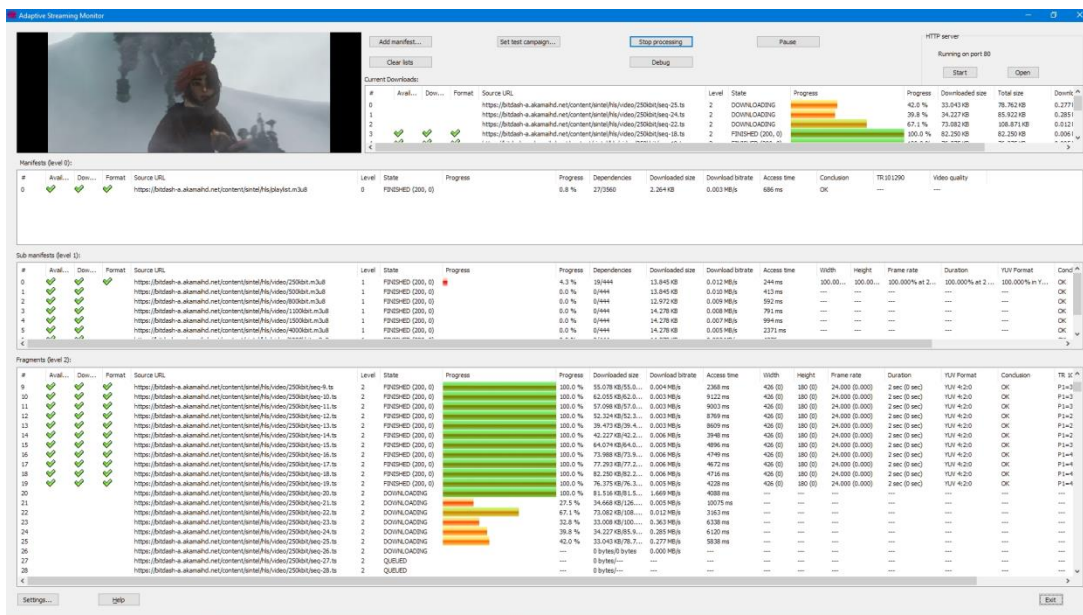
Adaptive Streaming Monitor

Add manifest... Set test campaign... Stop processing Pause

Clear lists Debug

HTTP server
Running on port 80
Start Open

Current Downloads:

| # | Avail... | Dow... | Format | Source URL | Level | State | Progress | Progress | Downloaded size | Total size | Downl |
|---|---|---|---|---|---|---|---|---|---|---|---|
| 0 | | | | https://bitdash-a.akamaihd.net/content/sintel/hls/video/250kbit/seq-25.ts | 2 | DOWNLOADING | | 42.0 % | 33.043 KB | 78.762 KB | 0.2771 |
| 1 | | | | https://bitdash-a.akamaihd.net/content/sintel/hls/video/250kbit/seq-24.ts | 2 | DOWNLOADING | | 39.8 % | 34.227 KB | 85.922 KB | 0.2851 |
| 2 | | | | https://bitdash-a.akamaihd.net/content/sintel/hls/video/250kbit/seq-22.ts | 2 | DOWNLOADING | | 67.1 % | 73.082 KB | 108.871 KB | 0.0121 |
| 3 | | | | https://bitdash-a.akamaihd.net/content/sintel/hls/video/250kbit/seq-18.ts | 2 | FINISHED (200, 0) | | 100.0 % | 82.250 KB | 82.250 KB | 0.0061 |

Manifests (level 0):

| # | Avail... | Dow... | Format | Source URL | Level | State | Progress | Progress | Dependencies | Downloaded size | Download bitrate | Access time | Conclusion | TR 101290 | Video quality |
|---|---|---|---|---|---|---|---|---|---|---|---|---|---|---|---|
| 0 | | | | https://bitdash-a.akamaihd.net/content/sintel/hls/playlist.m3u8 | 0 | FINISHED (200, 0) | | 0.8 % | 27/3560 | 2.264 KB | 0.003 MB/s | 686 ms | OK | --- | --- |

Sub manifests (level 1):

| # | Avail... | Dow... | Format | Source URL | Level | State | Progress | Progress | Dependencies | Downloaded size | Download bitrate | Access time | Width | Height | Frame rate | Duration | YUV Format | Cond |
|---|---|---|---|---|---|---|---|---|---|---|---|---|---|---|---|---|---|---|
| 0 | | | | https://bitdash-a.akamaihd.net/content/sintel/hls/video/250kbit.m3u8 | 1 | FINISHED (200, 0) | | 4.3 % | 19/444 | 13.845 KB | 0.012 MB/s | 244 ms | 100.00... | 100.00... | 100.000% at 2... | 100.000% at 2... | 100.000% in Y... | OK |
| 1 | | | | https://bitdash-a.akamaihd.net/content/sintel/hls/video/500kbit.m3u8 | 1 | FINISHED (200, 0) | | 0.0 % | 0/444 | 13.845 KB | 0.010 MB/s | 413 ms | --- | --- | --- | --- | --- | OK |
| 2 | | | | https://bitdash-a.akamaihd.net/content/sintel/hls/video/800kbit.m3u8 | 1 | FINISHED (200, 0) | | 0.0 % | 0/444 | 12.972 KB | 0.009 MB/s | 592 ms | --- | --- | --- | --- | --- | OK |
| 3 | | | | https://bitdash-a.akamaihd.net/content/sintel/hls/video/1100kbit.m3u8 | 1 | FINISHED (200, 0) | | 0.0 % | 0/444 | 14.278 KB | 0.008 MB/s | 791 ms | --- | --- | --- | --- | --- | OK |
| 4 | | | | https://bitdash-a.akamaihd.net/content/sintel/hls/video/1500kbit.m3u8 | 1 | FINISHED (200, 0) | | 0.0 % | 0/444 | 14.278 KB | 0.007 MB/s | 994 ms | --- | --- | --- | --- | --- | OK |
| 5 | | | | https://bitdash-a.akamaihd.net/content/sintel/hls/video/4000kbit.m3u8 | 1 | FINISHED (200, 0) | | 0.0 % | 0/444 | 14.278 KB | 0.006 MB/s | 2371 ms | --- | --- | --- | --- | --- | OK |

Fragments (level 2):

| # | Avail... | Dow... | Format | Source URL | Level | State | Progress | Progress | Downloaded size | Download bitrate | Access time | Width | Height | Frame rate | Duration | YUV Format | Conclusion | TR 10 |
|---|---|---|---|---|---|---|---|---|---|---|---|---|---|---|---|---|---|---|
| 9 | | | | https://bitdash-a.akamaihd.net/content/sintel/hls/video/250kbit/seq-9.ts | 2 | FINISHED (200, 0) | | 100.0 % | 55.078 KB/55.0... | 0.004 MB/s | 2368 ms | 426 (0) | 180 (0) | 24.000 (0.000) | 2 sec (0 sec) | YUV 4:2:0 | OK | P1=3 |
| 10 | | | | https://bitdash-a.akamaihd.net/content/sintel/hls/video/250kbit/seq-10.ts | 2 | FINISHED (200, 0) | | 100.0 % | 62.035 KB/62.0... | 0.003 MB/s | 9122 ms | 426 (0) | 180 (0) | 24.000 (0.000) | 2 sec (0 sec) | YUV 4:2:0 | OK | P1=3 |
| 11 | | | | https://bitdash-a.akamaihd.net/content/sintel/hls/video/250kbit/seq-11.ts | 2 | FINISHED (200, 0) | | 100.0 % | 57.098 KB/57.0... | 0.003 MB/s | 9003 ms | 426 (0) | 180 (0) | 24.000 (0.000) | 2 sec (0 sec) | YUV 4:2:0 | OK | P1=3 |
| 12 | | | | https://bitdash-a.akamaihd.net/content/sintel/hls/video/250kbit/seq-12.ts | 2 | FINISHED (200, 0) | | 100.0 % | 52.324 KB/52.3... | 0.003 MB/s | 8769 ms | 426 (0) | 180 (0) | 24.000 (0.000) | 2 sec (0 sec) | YUV 4:2:0 | OK | P1=2 |
| 13 | | | | https://bitdash-a.akamaihd.net/content/sintel/hls/video/250kbit/seq-13.ts | 2 | FINISHED (200, 0) | | 100.0 % | 39.473 KB/39.4... | 0.003 MB/s | 8609 ms | 426 (0) | 180 (0) | 24.000 (0.000) | 2 sec (0 sec) | YUV 4:2:0 | OK | P1=2 |
| 14 | | | | https://bitdash-a.akamaihd.net/content/sintel/hls/video/250kbit/seq-14.ts | 2 | FINISHED (200, 0) | | 100.0 % | 42.227 KB/42.2... | 0.006 MB/s | 3948 ms | 426 (0) | 180 (0) | 24.000 (0.000) | 2 sec (0 sec) | YUV 4:2:0 | OK | P1=2 |
| 15 | | | | https://bitdash-a.akamaihd.net/content/sintel/hls/video/250kbit/seq-15.ts | 2 | FINISHED (200, 0) | | 100.0 % | 64.074 KB/64.0... | 0.005 MB/s | 4896 ms | 426 (0) | 180 (0) | 24.000 (0.000) | 2 sec (0 sec) | YUV 4:2:0 | OK | P1=3 |
| 16 | | | | https://bitdash-a.akamaihd.net/content/sintel/hls/video/250kbit/seq-16.ts | 2 | FINISHED (200, 0) | | 100.0 % | 73.988 KB/73.9... | 0.006 MB/s | 4749 ms | 426 (0) | 180 (0) | 24.000 (0.000) | 2 sec (0 sec) | YUV 4:2:0 | OK | P1=4 |
| 17 | | | | https://bitdash-a.akamaihd.net/content/sintel/hls/video/250kbit/seq-17.ts | 2 | FINISHED (200, 0) | | 100.0 % | 77.293 KB/77.2... | 0.006 MB/s | 4672 ms | 426 (0) | 180 (0) | 24.000 (0.000) | 2 sec (0 sec) | YUV 4:2:0 | OK | P1=4 |
| 18 | | | | https://bitdash-a.akamaihd.net/content/sintel/hls/video/250kbit/seq-18.ts | 2 | FINISHED (200, 0) | | 100.0 % | 82.250 KB/82.2... | 0.006 MB/s | 4716 ms | 426 (0) | 180 (0) | 24.000 (0.000) | 2 sec (0 sec) | YUV 4:2:0 | OK | P1=4 |
| 19 | | | | https://bitdash-a.akamaihd.net/content/sintel/hls/video/250kbit/seq-19.ts | 2 | FINISHED (200, 0) | | 100.0 % | 76.375 KB/76.3... | 0.005 MB/s | 4228 ms | 426 (0) | 180 (0) | 24.000 (0.000) | 2 sec (0 sec) | YUV 4:2:0 | OK | P1=4 |
| 20 | | | | https://bitdash-a.akamaihd.net/content/sintel/hls/video/250kbit/seq-20.ts | 2 | DOWNLOADING | | 100.0 % | 81.516 KB/81.5... | 1.669 MB/s | 4088 ms | --- | --- | --- | --- | --- | --- | --- |
| 21 | | | | https://bitdash-a.akamaihd.net/content/sintel/hls/video/250kbit/seq-21.ts | 2 | DOWNLOADING | | 27.5 % | 24.668 KB/126.... | 0.005 MB/s | 10075 ms | --- | --- | --- | --- | --- | --- | --- |
| 22 | | | | https://bitdash-a.akamaihd.net/content/sintel/hls/video/250kbit/seq-22.ts | 2 | DOWNLOADING | | 67.1 % | 73.082 KB/108.... | 0.012 MB/s | 3163 ms | --- | --- | --- | --- | --- | --- | --- |
| 23 | | | | https://bitdash-a.akamaihd.net/content/sintel/hls/video/250kbit/seq-23.ts | 2 | DOWNLOADING | | 32.8 % | 33.008 KB/100.... | 0.363 MB/s | 6338 ms | --- | --- | --- | --- | --- | --- | --- |
| 24 | | | | https://bitdash-a.akamaihd.net/content/sintel/hls/video/250kbit/seq-24.ts | 2 | DOWNLOADING | | 39.8 % | 34.227 KB/85.9... | 0.285 MB/s | 6120 ms | --- | --- | --- | --- | --- | --- | --- |
| 25 | | | | https://bitdash-a.akamaihd.net/content/sintel/hls/video/250kbit/seq-25.ts | 2 | DOWNLOADING | | 42.0 % | 33.043 KB/78.7... | 0.277 MB/s | 5838 ms | --- | --- | --- | --- | --- | --- | --- |
| 26 | | | | https://bitdash-a.akamaihd.net/content/sintel/hls/video/250kbit/seq-26.ts | 2 | DOWNLOADING | | --- | 0 bytes/0 bytes | 0.000 MB/s | --- | --- | --- | --- | --- | --- | --- | --- |
| 27 | | | | https://bitdash-a.akamaihd.net/content/sintel/hls/video/250kbit/seq-27.ts | 2 | QUEUED | | --- | 0 bytes/--- | --- | --- | --- | --- | --- | --- | --- | --- | --- |
| 28 | | | | https://bitdash-a.akamaihd.net/content/sintel/hls/video/250kbit/seq-28.ts | 2 | QUEUED | | --- | 0 bytes/--- | --- | --- | --- | --- | --- | --- | --- | --- | --- |

Settings... Help Exit